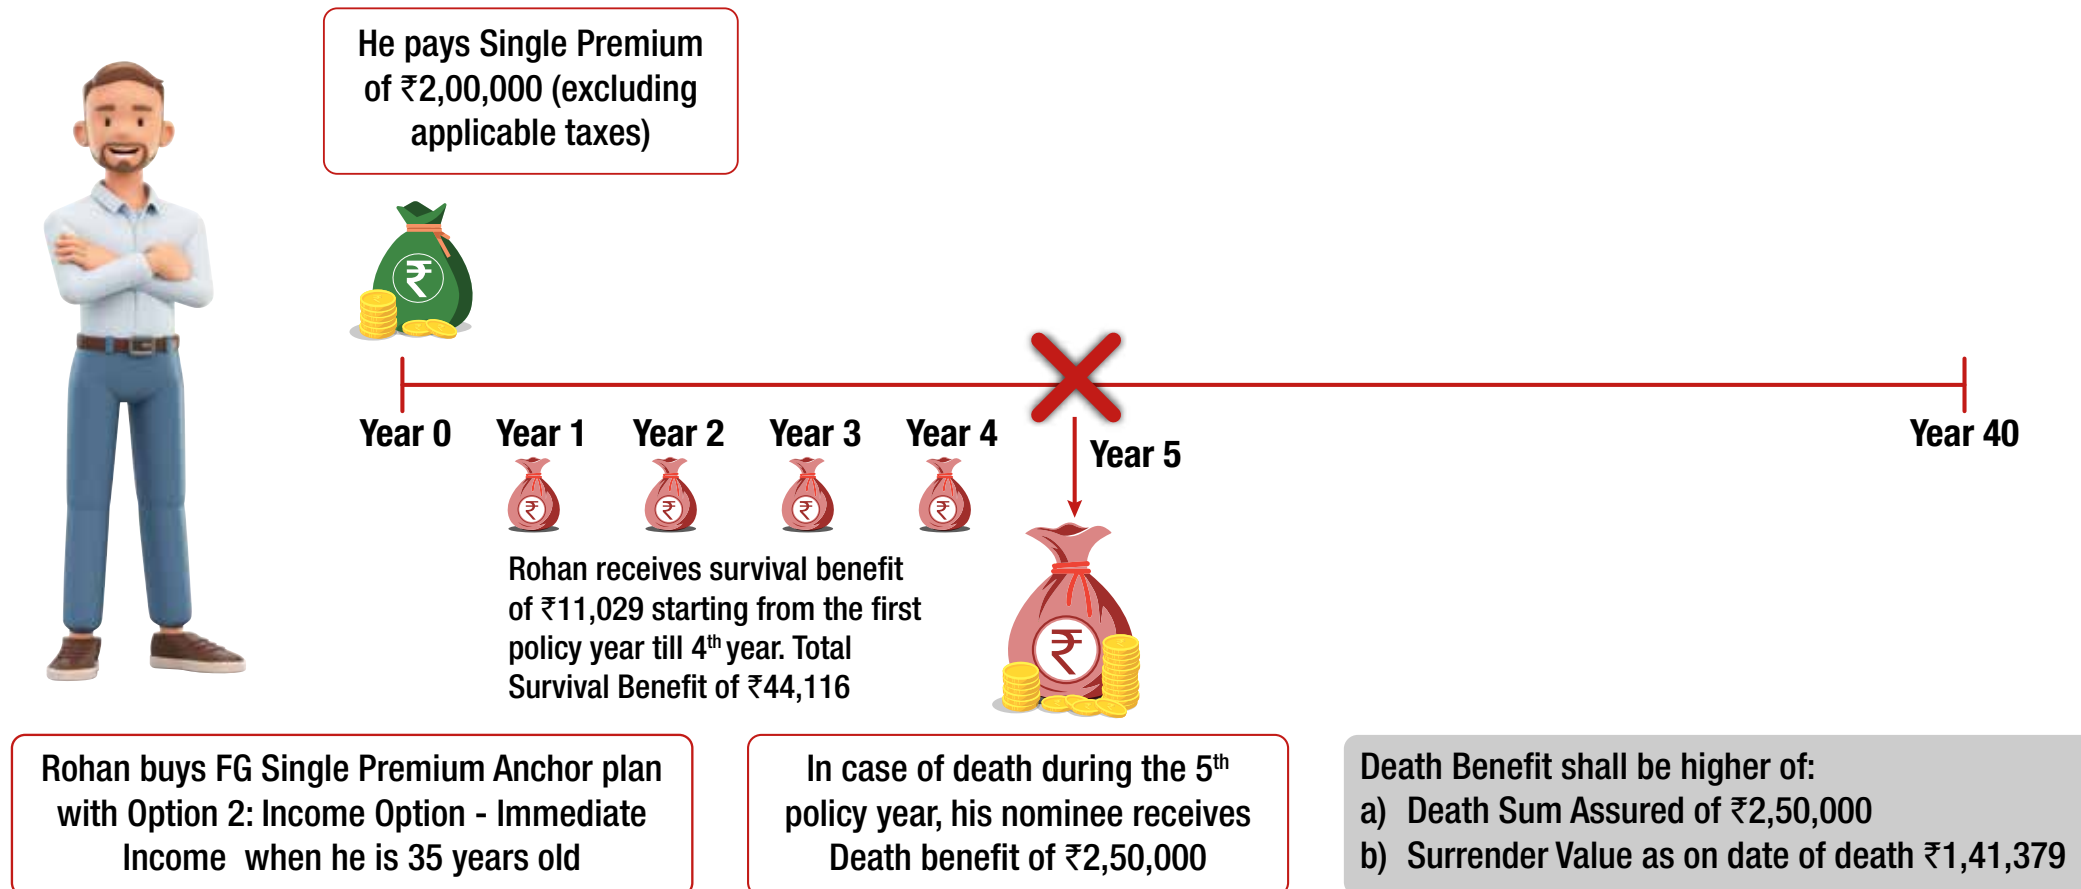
He pays Single Premium of ₹2,00,000 (excluding applicable taxes)

Year 0
Year 1
Year 2
Year 3
Year 4
Year 5
Year 40

Rohan receives survival benefit of ₹11,029 starting from the first policy year till 4$^{th}$ year. Total Survival Benefit of ₹44,116

Rohan buys FG Single Premium Anchor plan with Option 2: Income Option - Immediate Income when he is 35 years old

In case of death during the 5$^{th}$ policy year, his nominee receives Death benefit of ₹2,50,000

Death Benefit shall be higher of:
a) Death Sum Assured of ₹2,50,000
b) Surrender Value as on date of death ₹1,41,379